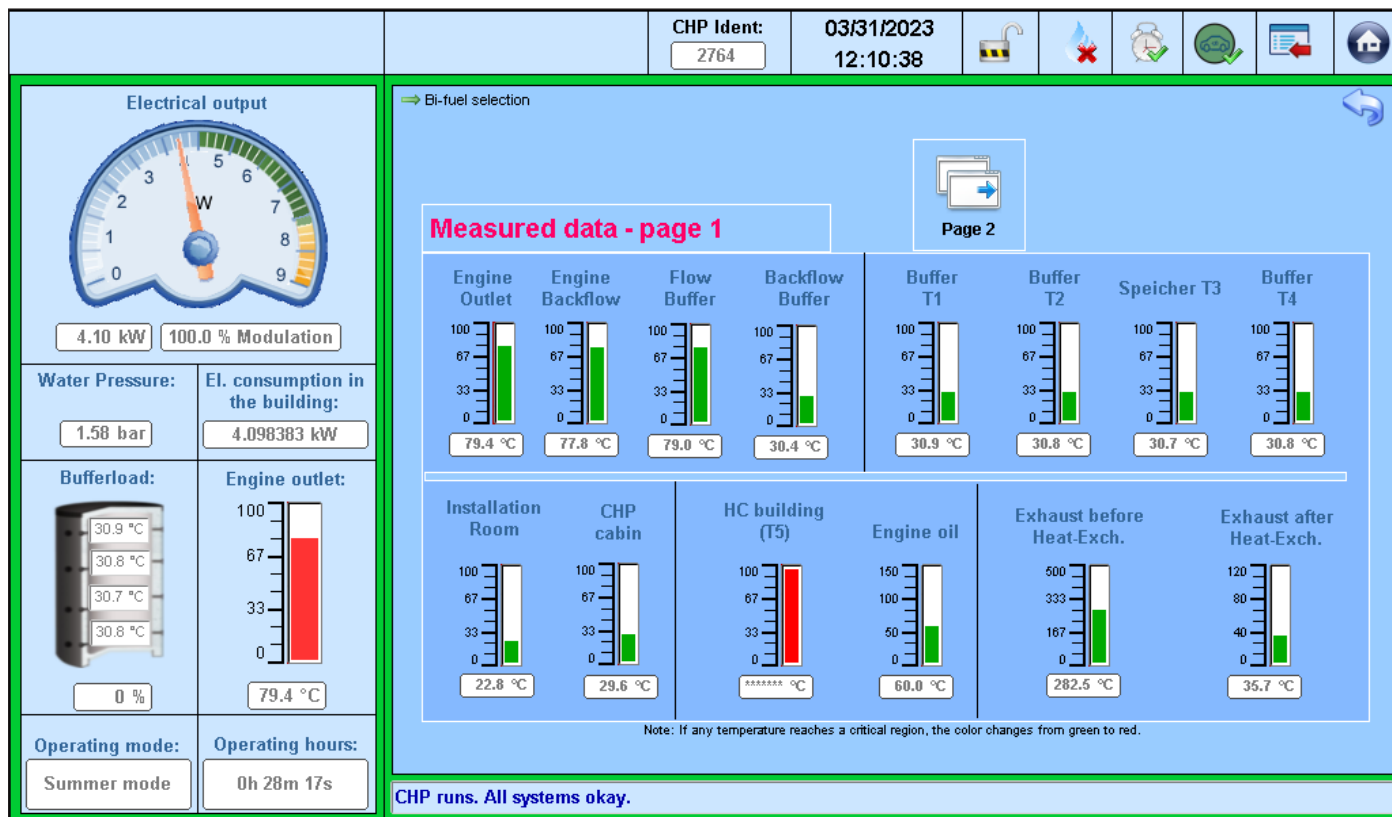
CHP Ident:
2764
03/31/2023
12:10:38

Electrical output
0 1 2 3 4 5 6 7 8 9
kW
4.10 kW
100.0 % Modulation

Water Pressure:
1.58 bar
El. consumption in the building:
4.098383 kW

Bufferload:
30.9 °C
30.8 °C
30.7 °C
30.8 °C
0 %

Engine outlet:
100
67
33
0
79.4 °C

Operating mode:
Summer mode
Operating hours:
0h 28m 17s

Bi-fuel selection

Page 2

Measured data - page 1

| Engine Outlet | Engine Backflow | Flow Buffer | Backflow Buffer | Buffer T1 | Buffer T2 | Speicher T3 | Buffer T4 |
|---|---|---|---|---|---|---|---|
| 79.4 °C | 77.8 °C | 79.0 °C | 30.4 °C | 30.9 °C | 30.8 °C | 30.7 °C | 30.8 °C |

100 67 33 0

| Installation Room | CHP cabin | HC building (T5) | Engine oil | Exhaust before Heat-Exch. | Exhaust after Heat-Exch. |
|---|---|---|---|---|---|
| 100 67 33 0 | 100 67 33 0 | 100 67 33 0 | 150 100 50 0 | 500 333 167 0 | 120 80 40 0 |
| 22.8 °C | 29.6 °C | ******* °C | 60.0 °C | 282.5 °C | 35.7 °C |

Note: If any temperature reaches a critical region, the color changes from green to red.

CHP runs. All systems okay.